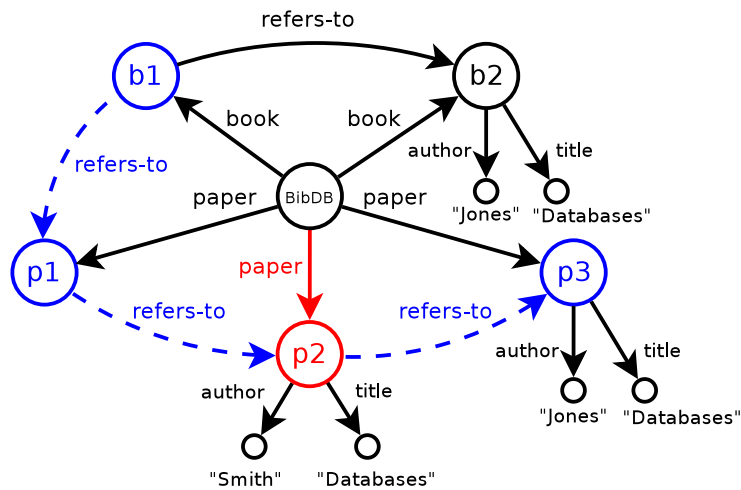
refers-to

b1

b2

book

book

author

title

refers-to

BibDB

paper

paper

"Jones"

"Databases"

p1

paper

p3

refers-to

refers-to

author

title

p2

author

title

"Jones"

"Databases"

"Smith"

"Databases"